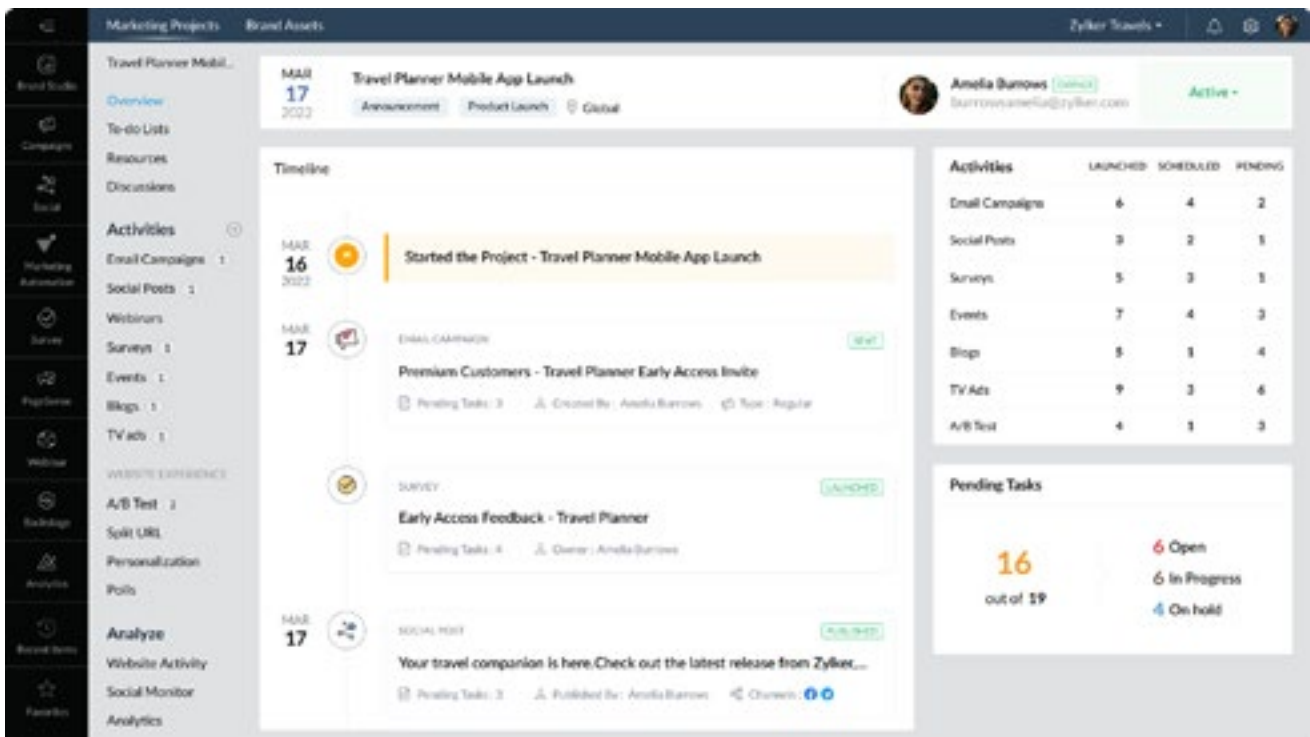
Marketing Projects Brand Assets

Zylker Travels

Brand Studio
Campaigns
Social
Marketing Automation
Survey
PageSense
Webinar
Backstage
Analytics
Recent Items
Favorites

Travel Planner Mobil...
Overview
To-do Lists
Resources
Discussions

Activities
Email Campaigns 1
Social Posts 1
Webinars
Surveys 1
Events 1
Blogs 1
TV ads 1

WEBSITE EXPERIENCE
A/B Test 2
Split URL
Personalization
Polls

Analyze
Website Activity
Social Monitor
Analytics

MAR 17 2022
Travel Planner Mobile App Launch
Announcement Product Launch Global

Amelia Burrows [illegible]
burrowsamelia@zylker.com

Active

Timeline

MAR 16 2022
Started the Project - Travel Planner Mobile App Launch

MAR 17
EMAIL CAMPAIGN
SENT
Premium Customers - Travel Planner Early Access Invite
Pending Tasks : 3 Created By : Amelia Burrows Type : Regular

SURVEY
LAUNCHED
Early Access Feedback - Travel Planner
Pending Tasks : 4 Owner : Amelia Burrows

MAR 17
SOCIAL POST
PUBLISHED
Your travel companion is here.Check out the latest release from Zylker,...
Pending Tasks : 3 Published By : Amelia Burrows Channels :

| Activities | LAUNCHED | SCHEDULED | PENDING |
|---|---|---|---|
| Email Campaigns | 6 | 4 | 2 |
| Social Posts | 3 | 2 | 1 |
| Surveys | 5 | 3 | 1 |
| Events | 7 | 4 | 3 |
| Blogs | 5 | 1 | 4 |
| TV Ads | 9 | 3 | 6 |
| A/B Test | 4 | 1 | 3 |

Pending Tasks
16
out of 19
6 Open
6 In Progress
4 On hold